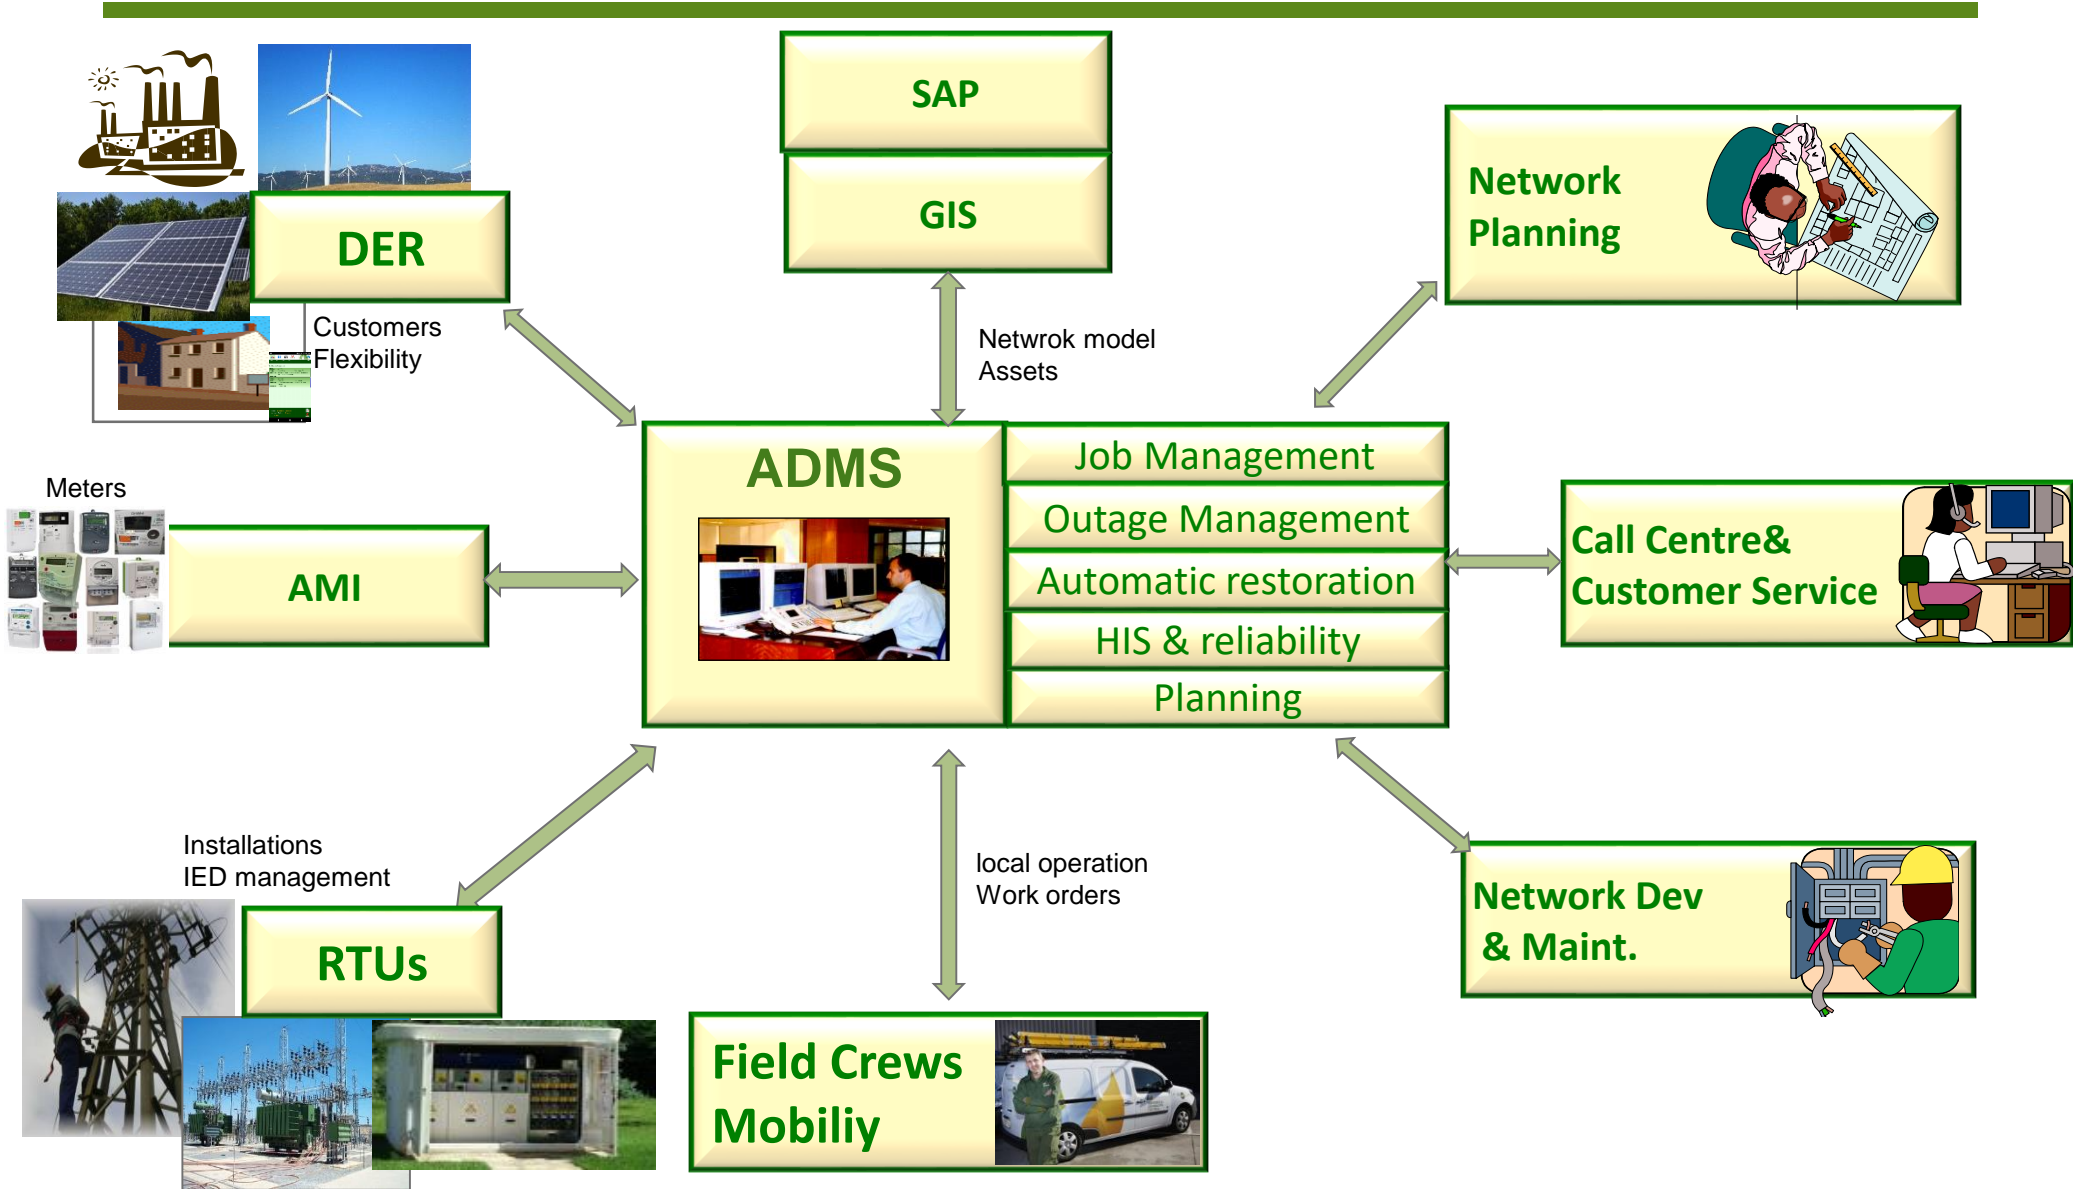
SAP

GIS

Network Planning

DER

Customers Flexibility

Netwrok model Assets

ADMS

Job Management

Outage Management

Automatic restoration

HIS & reliability

Planning

Meters

AMI

Call Centre& Customer Service

Installations IED management

local operation Work orders

Network Dev & Maint.

RTUs

Field Crews Mobiliy